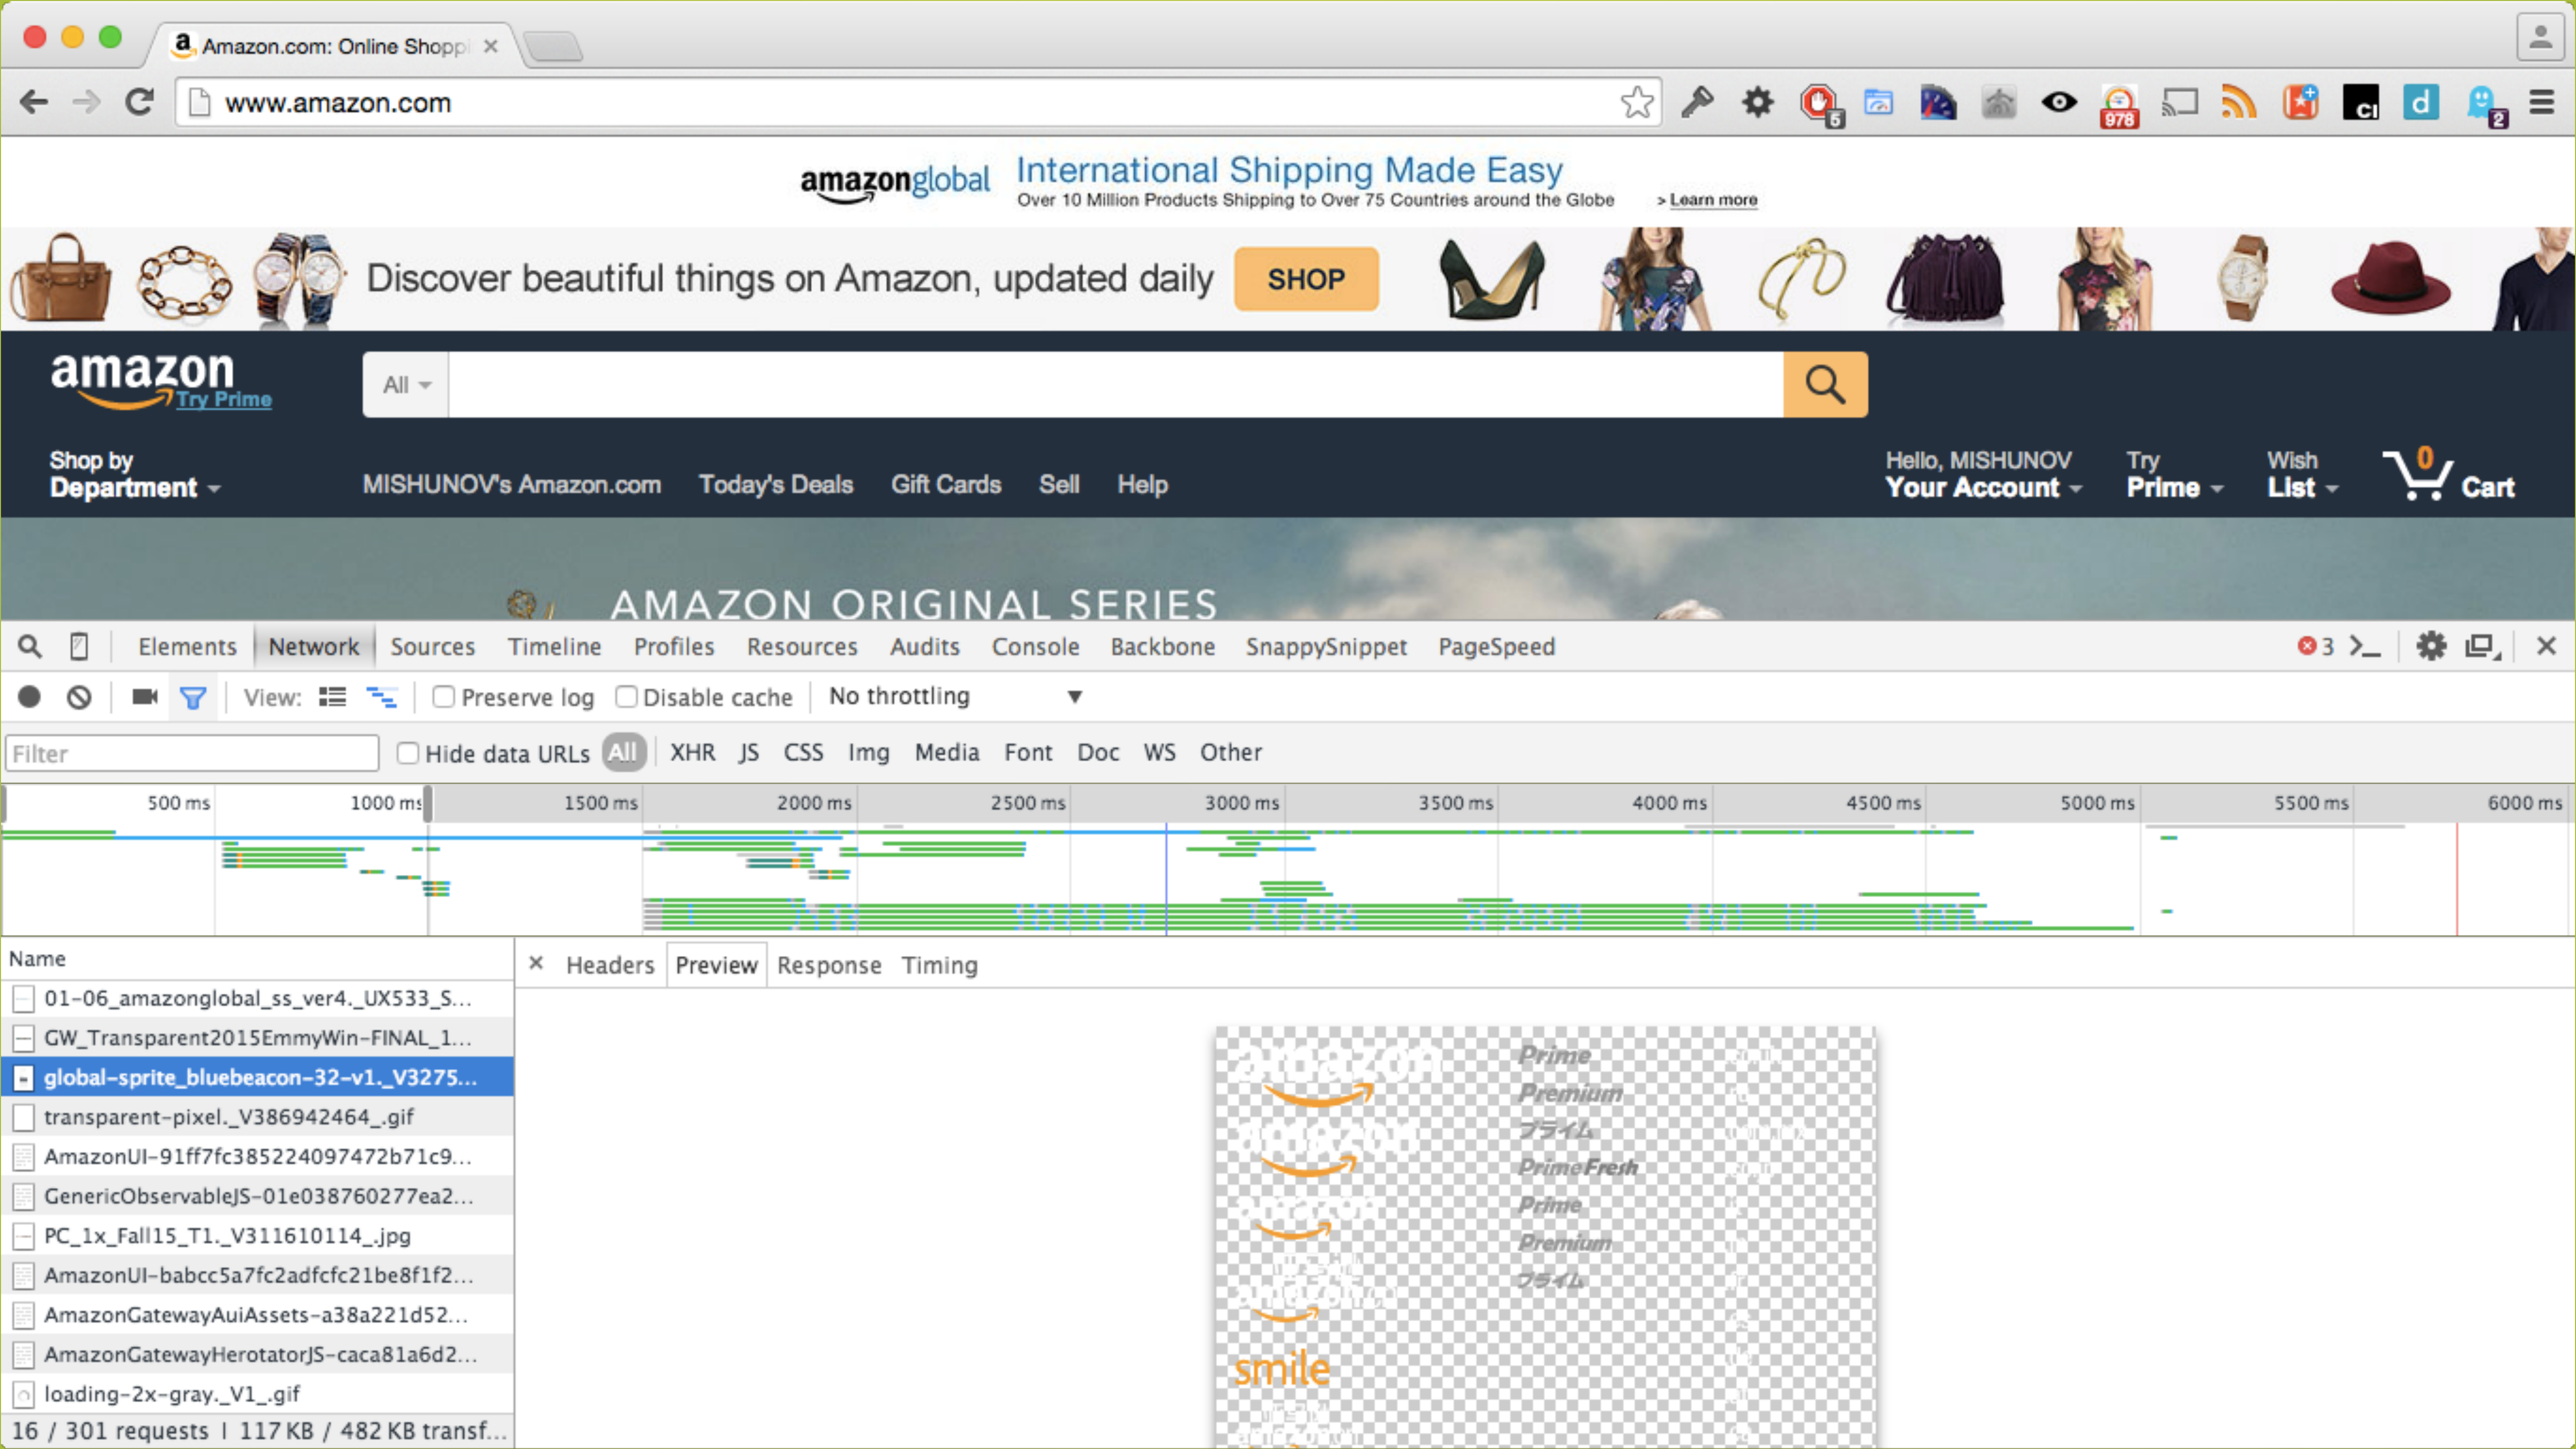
Amazon.com: Online Shoppi ×

www.amazon.com

5 978 ci d 2

amazonglobal International Shipping Made Easy
Over 10 Million Products Shipping to Over 75 Countries around the Globe
> Learn more

Discover beautiful things on Amazon, updated daily SHOP

amazon Try Prime

All

Shop by Department

MISHUNOV's Amazon.com Today's Deals Gift Cards Sell Help

Hello, MISHUNOV Your Account

Try Prime

Wish List

0 Cart

AMAZON ORIGINAL SERIES

Elements Network Sources Timeline Profiles Resources Audits Console Backbone SnappySnippet PageSpeed 3

View: Preserve log Disable cache No throttling

Filter Hide data URLs All XHR JS CSS Img Media Font Doc WS Other

500 ms 1000 ms 1500 ms 2000 ms 2500 ms 3000 ms 3500 ms 4000 ms 4500 ms 5000 ms 5500 ms 6000 ms

Name
01-06_amazonglobal_ss_ver4._UX533_S...
GW_Transparent2015EmmyWin-FINAL_1...
global-sprite_bluebeacon-32-v1._V3275...
transparent-pixel._V386942464_.gif
AmazonUI-91ff7fc385224097472b71c9...
GenericObservableJS-01e038760277ea2...
PC_1x_Fall15_T1._V311610114_.jpg
AmazonUI-babcc5a7fc2adfcfc21be8f1f2...
AmazonGatewayAuiAssets-a38a221d52...
AmazonGatewayHerotatorJS-caca81a6d2...
loading-2x-gray._V1_.gif
16 / 301 requests | 117 KB / 482 KB transf...

× Headers Preview Response Timing

amazon Prime Premium プライム PrimeFresh Prime Premium プライム smile